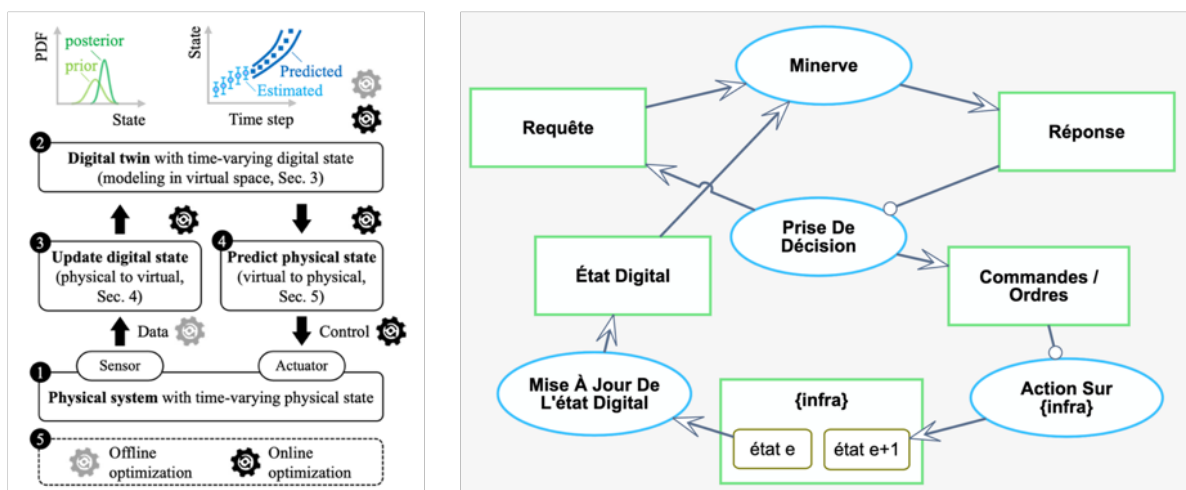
PDF
posterior
prior
State

State
Predicted
Estimated
Time step

2 Digital twin with time-varying digital state (modeling in virtual space, Sec. 3)

3 Update digital state (physical to virtual, Sec. 4)

4 Predict physical state (virtual to physical, Sec. 5)

Data
Control

Sensor
Actuator

1 Physical system with time-varying physical state

5 Offline optimization
Online optimization

Minerve

Requête

Réponse

Prise De Décision

État Digital

Commandes / Ordres

Mise À Jour De L'état Digital

{infra}

état e
état e+1

Action Sur {infra}